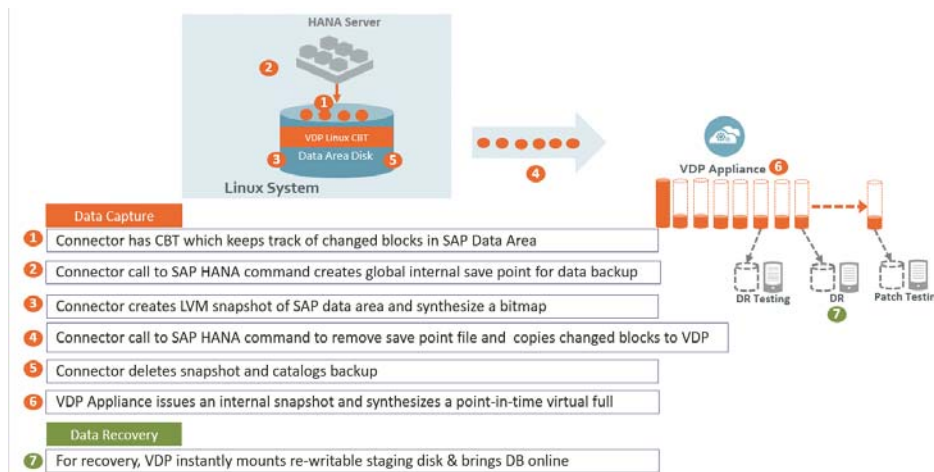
HANA Server

2

1

VDP Linux CBT

Data Area Disk

3

5

Linux System

4

VDP Appliance 6

DR Testing

DR

7

Patch Testin

Data Capture

1 Connector has CBT which keeps track of changed blocks in SAP Data Area

2 Connector call to SAP HANA command creates global internal save point for data backup

3 Connector creates LVM snapshot of SAP data area and synthesize a bitmap

4 Connector call to SAP HANA command to remove save point file and copies changed blocks to VDP

5 Connector deletes snapshot and catalogs backup

6 VDP Appliance issues an internal snapshot and synthesizes a point-in-time virtual full

Data Recovery

7 For recovery, VDP instantly mounts re-writable staging disk & brings DB online